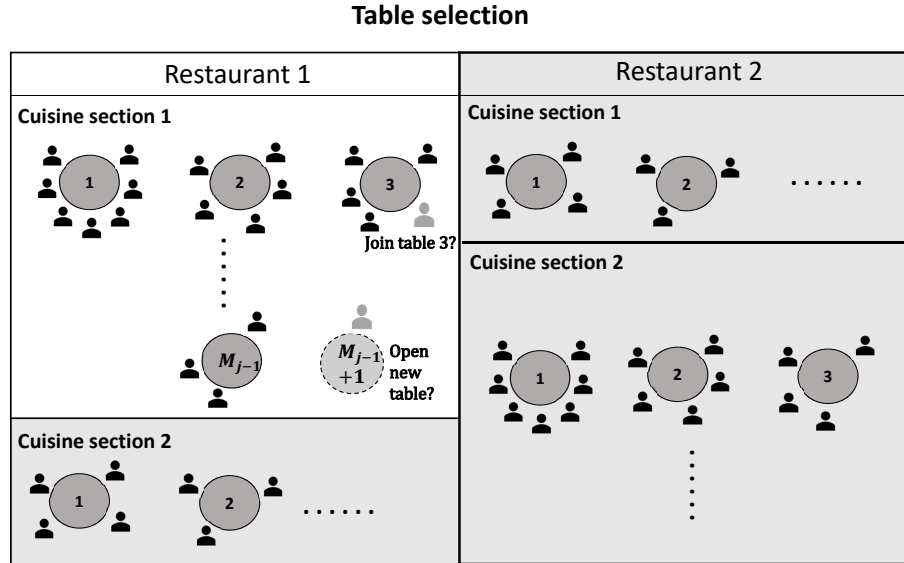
Table selection

Restaurant 1

Cuisine section 1

1

2

3

Join table 3?

$M_{j-1}$

$M_{j-1}$ $+1$

Open new table?

Cuisine section 2

1

2

......

Restaurant 2

Cuisine section 1

1

2

......

Cuisine section 2

1

2

3